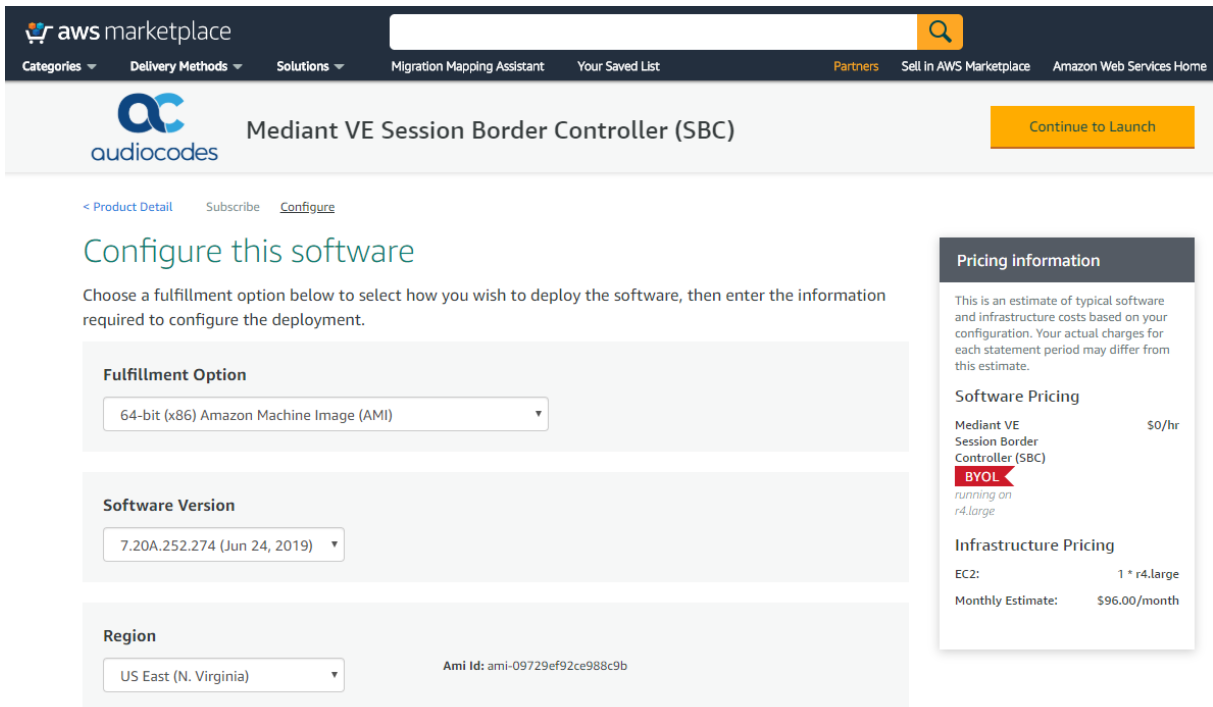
aws marketplace

Categories Delivery Methods Solutions Migration Mapping Assistant Your Saved List Partners Sell in AWS Marketplace Amazon Web Services Home

audiocodes

Mediant VE Session Border Controller (SBC)

Continue to Launch

< Product Detail Subscribe Configure

Configure this software

Choose a fulfillment option below to select how you wish to deploy the software, then enter the information required to configure the deployment.

Fulfillment Option

64-bit (x86) Amazon Machine Image (AMI)

Software Version

7.20A.252.274 (Jun 24, 2019)

Region

US East (N. Virginia)

Ami Id: ami-09729ef92ce988c9b

Pricing information

This is an estimate of typical software and infrastructure costs based on your configuration. Your actual charges for each statement period may differ from this estimate.

Software Pricing

Mediant VE Session Border Controller (SBC) $0/hr

BYOL

running on r4.large

Infrastructure Pricing

EC2: 1 * r4.large

Monthly Estimate: $96.00/month